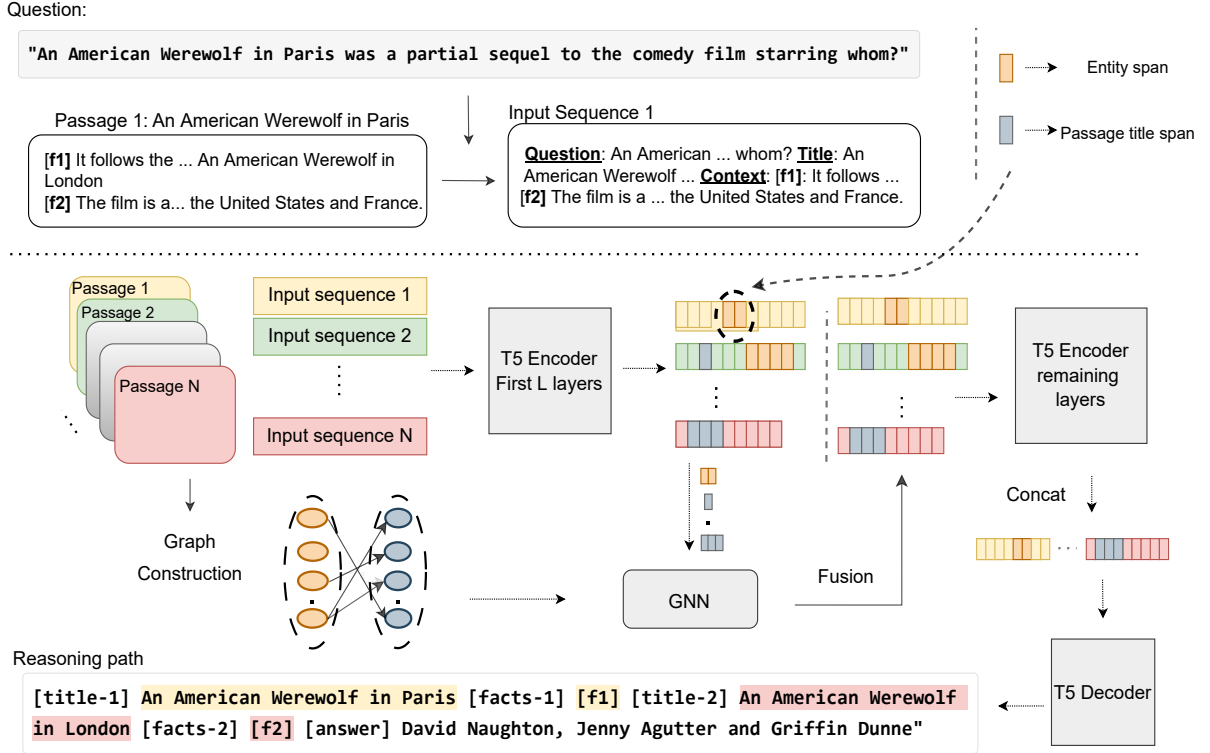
Question:

"An American Werewolf in Paris was a partial sequel to the comedy film starring whom?"

Passage 1: An American Werewolf in Paris

[f1] It follows the ... An American Werewolf in London
[f2] The film is a... the United States and France.

Input Sequence 1

Question: An American ... whom? Title: An American Werewolf ... Context: [f1]: It follows ... [f2] The film is a ... the United States and France.

Entity span

Passage title span

Passage 1

Passage 2

Passage N

Input sequence 1

Input sequence 2

Input sequence N

T5 Encoder First L layers

T5 Encoder remaining layers

Concat

Graph Construction

GNN

Fusion

T5 Decoder

Reasoning path

[title-1] An American Werewolf in Paris [facts-1] [f1] [title-2] An American Werewolf in London [facts-2] [f2] [answer] David Naughton, Jenny Agutter and Griffin Dunne"